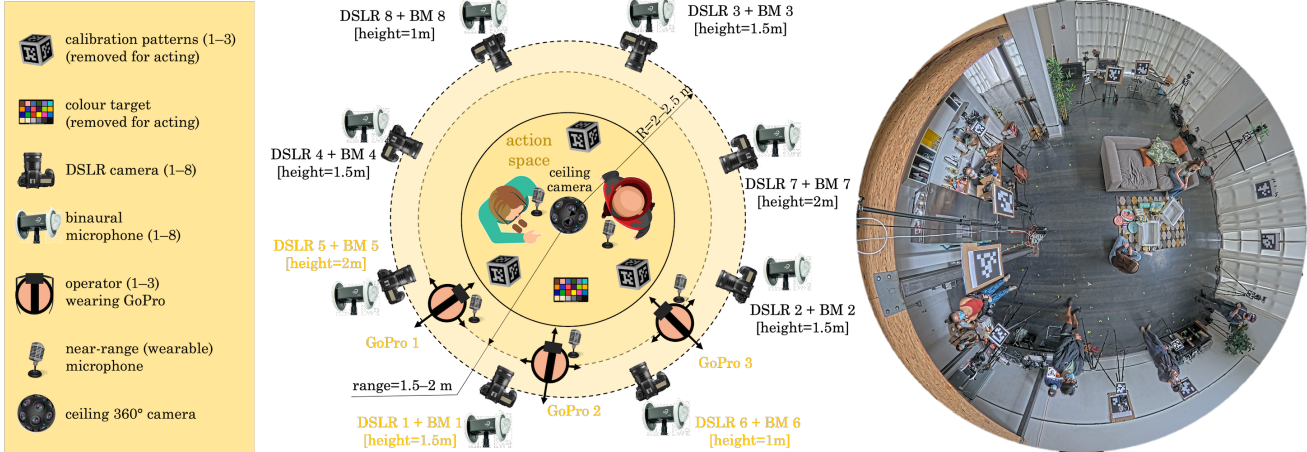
calibration patterns (1–3) (removed for acting)

colour target (removed for acting)

DSLR camera (1–8)

binaural microphone (1–8)

operator (1–3) wearing GoPro

near-range (wearable) microphone

ceiling 360° camera

DSLR 8 + BM 8
[height=1m]

DSLR 3 + BM 3
[height=1.5m]

DSLR 4 + BM 4
[height=1.5m]

action space

ceiling camera

R=2–2.5 m

DSLR 7 + BM 7
[height=2m]

DSLR 5 + BM 5
[height=2m]

DSLR 2 + BM 2
[height=1.5m]

GoPro 1

GoPro 3

GoPro 2

range=1.5–2 m

DSLR 1 + BM 1
[height=1.5m]

DSLR 6 + BM 6
[height=1m]